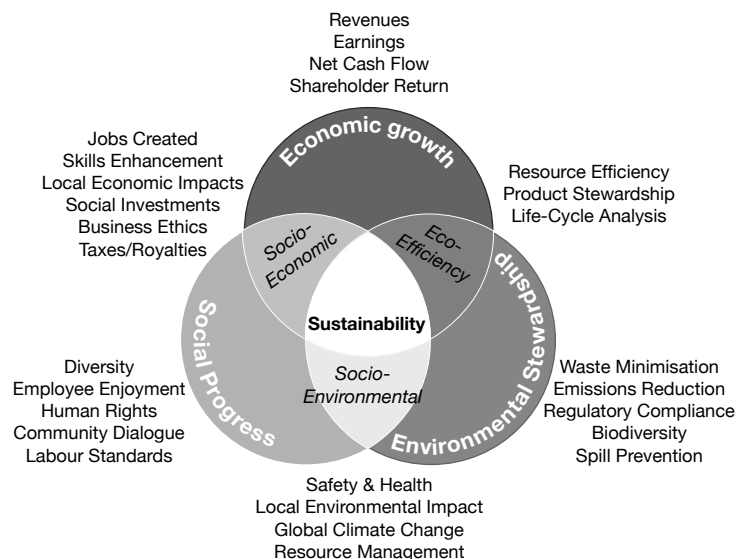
Revenues
Earnings
Net Cash Flow
Shareholder Return

Jobs Created
Skills Enhancement
Local Economic Impacts
Social Investments
Business Ethics
Taxes/Royalties

Economic growth

Resource Efficiency
Product Stewardship
Life-Cycle Analysis

Socio-Economic

Eco-Efficiency

Sustainability

Social Progress

Environmental Stewardship

Socio-Environmental

Diversity
Employee Enjoyment
Human Rights
Community Dialogue
Labour Standards

Waste Minimisation
Emissions Reduction
Regulatory Compliance
Biodiversity
Spill Prevention

Safety & Health
Local Environmental Impact
Global Climate Change
Resource Management